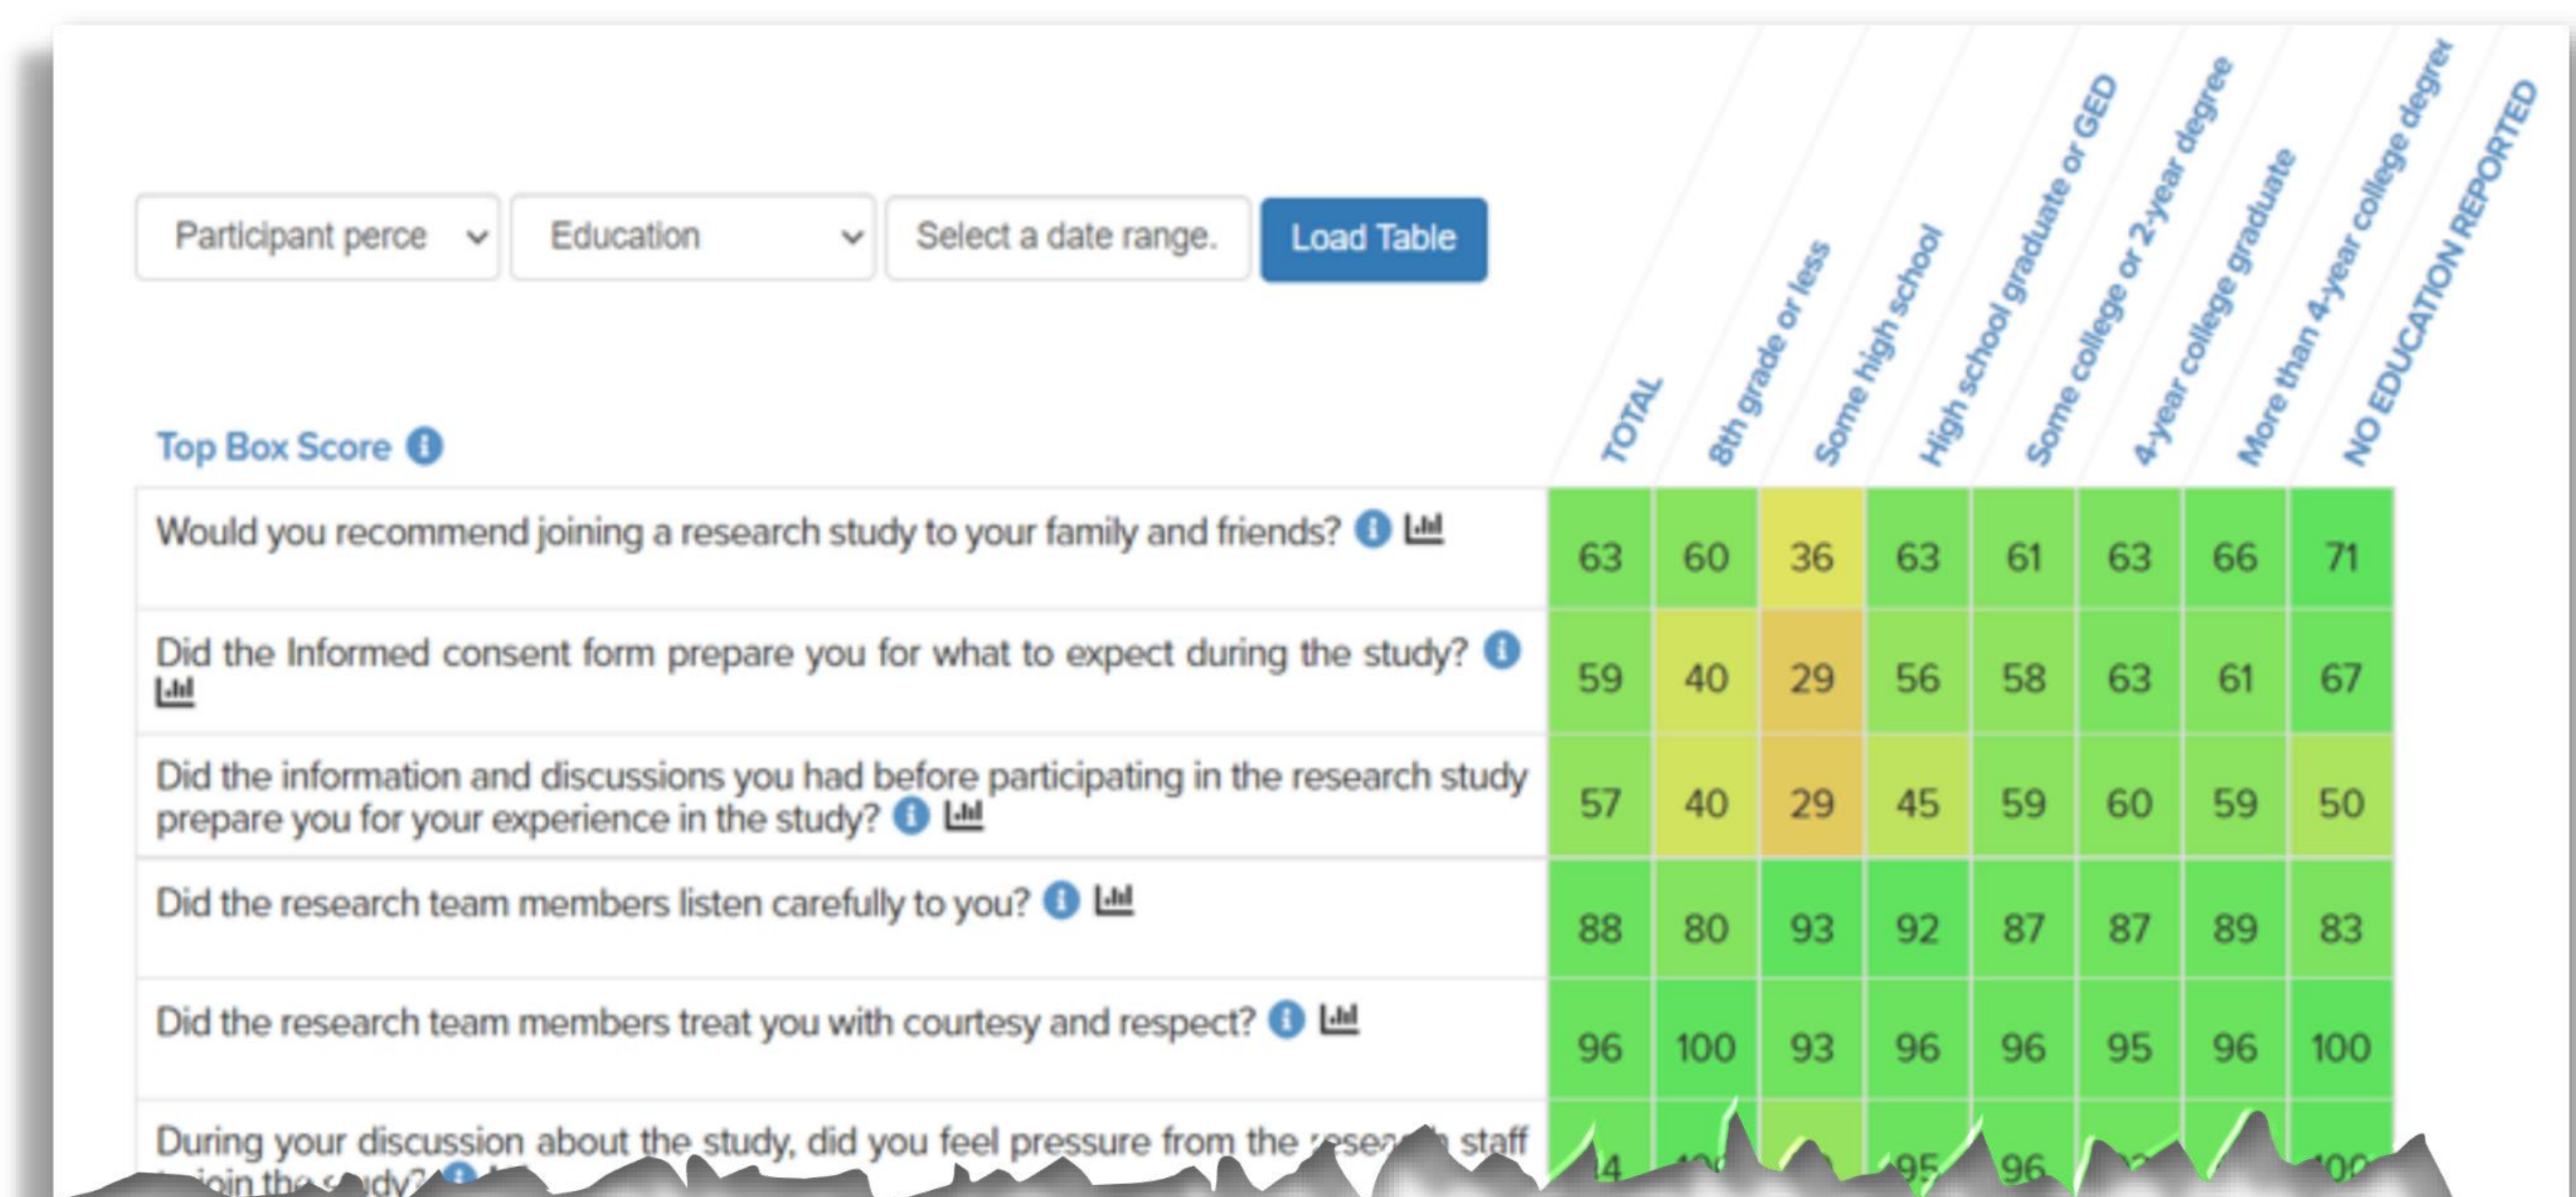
Participant perce

Education

Select a date range.

Load Table

Top Box Score

| | TOTAL | 8th grade or less | Some high school | High school graduate or GED | Some college or 2-year degree | 4-year college graduate | More than 4-year college degree | NO EDUCATION REPORTED |
|---|---|---|---|---|---|---|---|---|
| Would you recommend joining a research study to your family and friends? | 63 | 60 | 36 | 63 | 61 | 63 | 66 | 71 |
| Did the Informed consent form prepare you for what to expect during the study? | 59 | 40 | 29 | 56 | 58 | 63 | 61 | 67 |
| Did the information and discussions you had before participating in the research study prepare you for your experience in the study? | 57 | 40 | 29 | 45 | 59 | 60 | 59 | 50 |
| Did the research team members listen carefully to you? | 88 | 80 | 93 | 92 | 87 | 87 | 89 | 83 |
| Did the research team members treat you with courtesy and respect? | 96 | 100 | 93 | 96 | 96 | 95 | 96 | 100 |
| During your discussion about the study, did you feel pressure from the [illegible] staff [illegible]join the s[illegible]dy? | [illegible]4 | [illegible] | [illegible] | 95 | 96 | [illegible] | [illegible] | 10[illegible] |